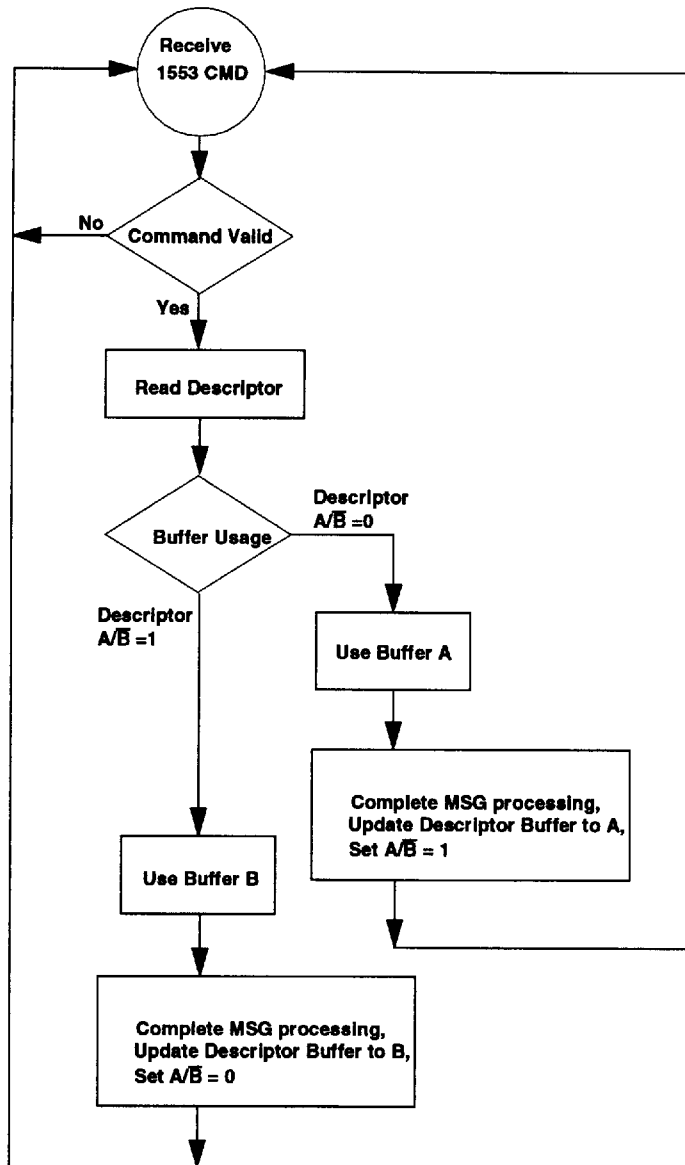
Receive 1553 CMD

Command Valid

No

Yes

Read Descriptor

Buffer Usage

Descriptor $A/\overline{B}=0$

Descriptor $A/\overline{B}=1$

Use Buffer A

Complete MSG processing, Update Descriptor Buffer to A, Set $A/\overline{B}=1$

Use Buffer B

Complete MSG processing, Update Descriptor Buffer to B, Set $A/\overline{B}=0$